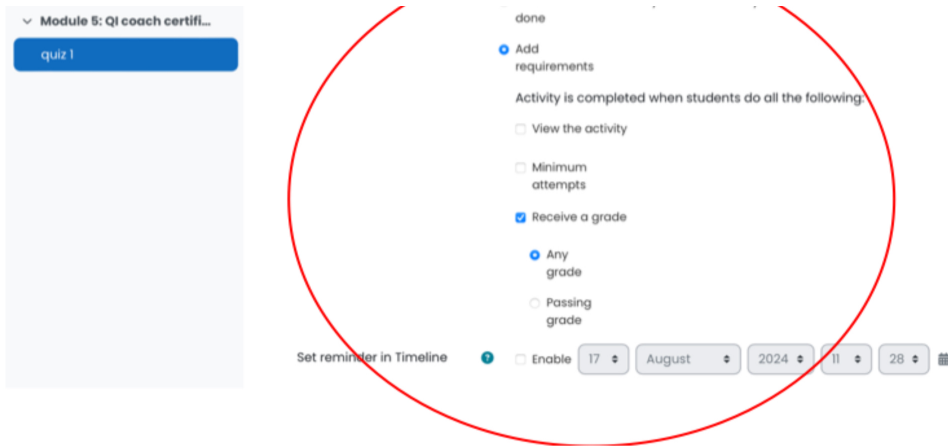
Module 5: QI coach certifi...

quiz 1

done

Add requirements

Activity is completed when students do all the following:

View the activity

Minimum attempts

Receive a grade

Any grade

Passing grade

Set reminder in Timeline

Enable 17 August 2024 11 28